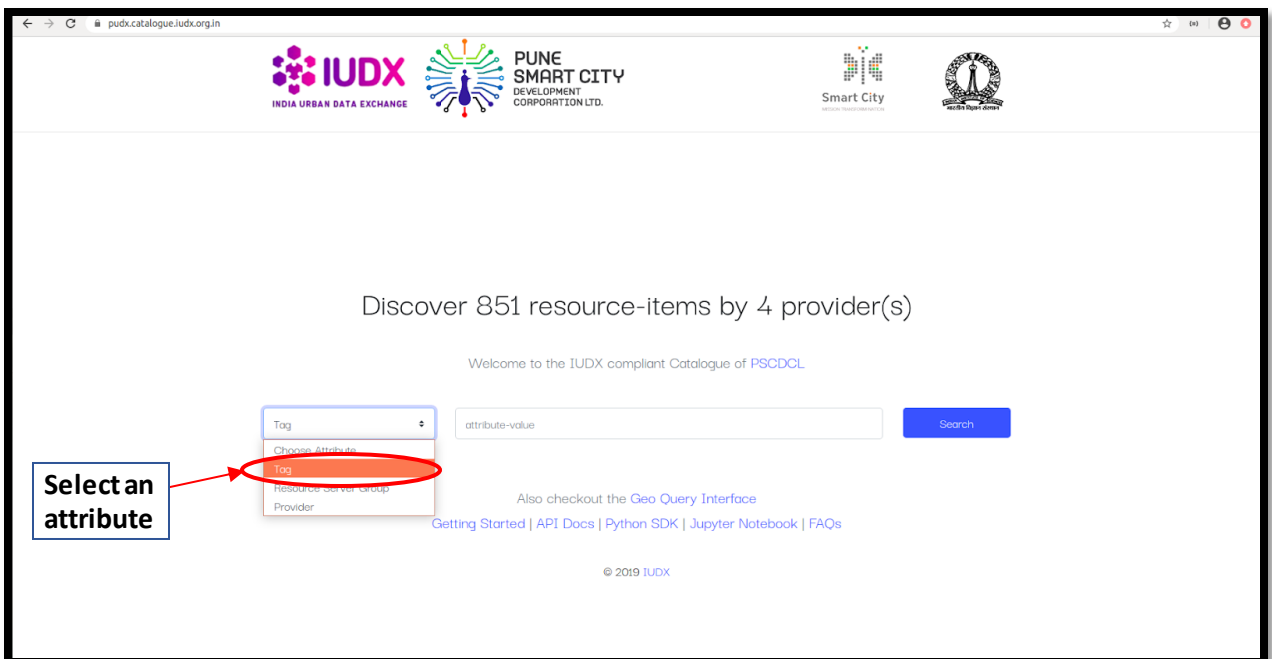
pudx.catalogue.iudx.org.in

IUDX
INDIA URBAN DATA EXCHANGE

PUNE
SMART CITY
DEVELOPMENT
CORPORATION LTD.

Smart City

Discover 851 resource-items by 4 provider(s)

Welcome to the IUDX compliant Catalogue of PSCDCL

Tag
Choose Attribute
Tag
Resource Server Group
Provider

attribute-value

Search

Select an attribute

Also checkout the Geo Query Interface

Getting Started | API Docs | Python SDK | Jupyter Notebook | FAQs

© 2019 IUDX